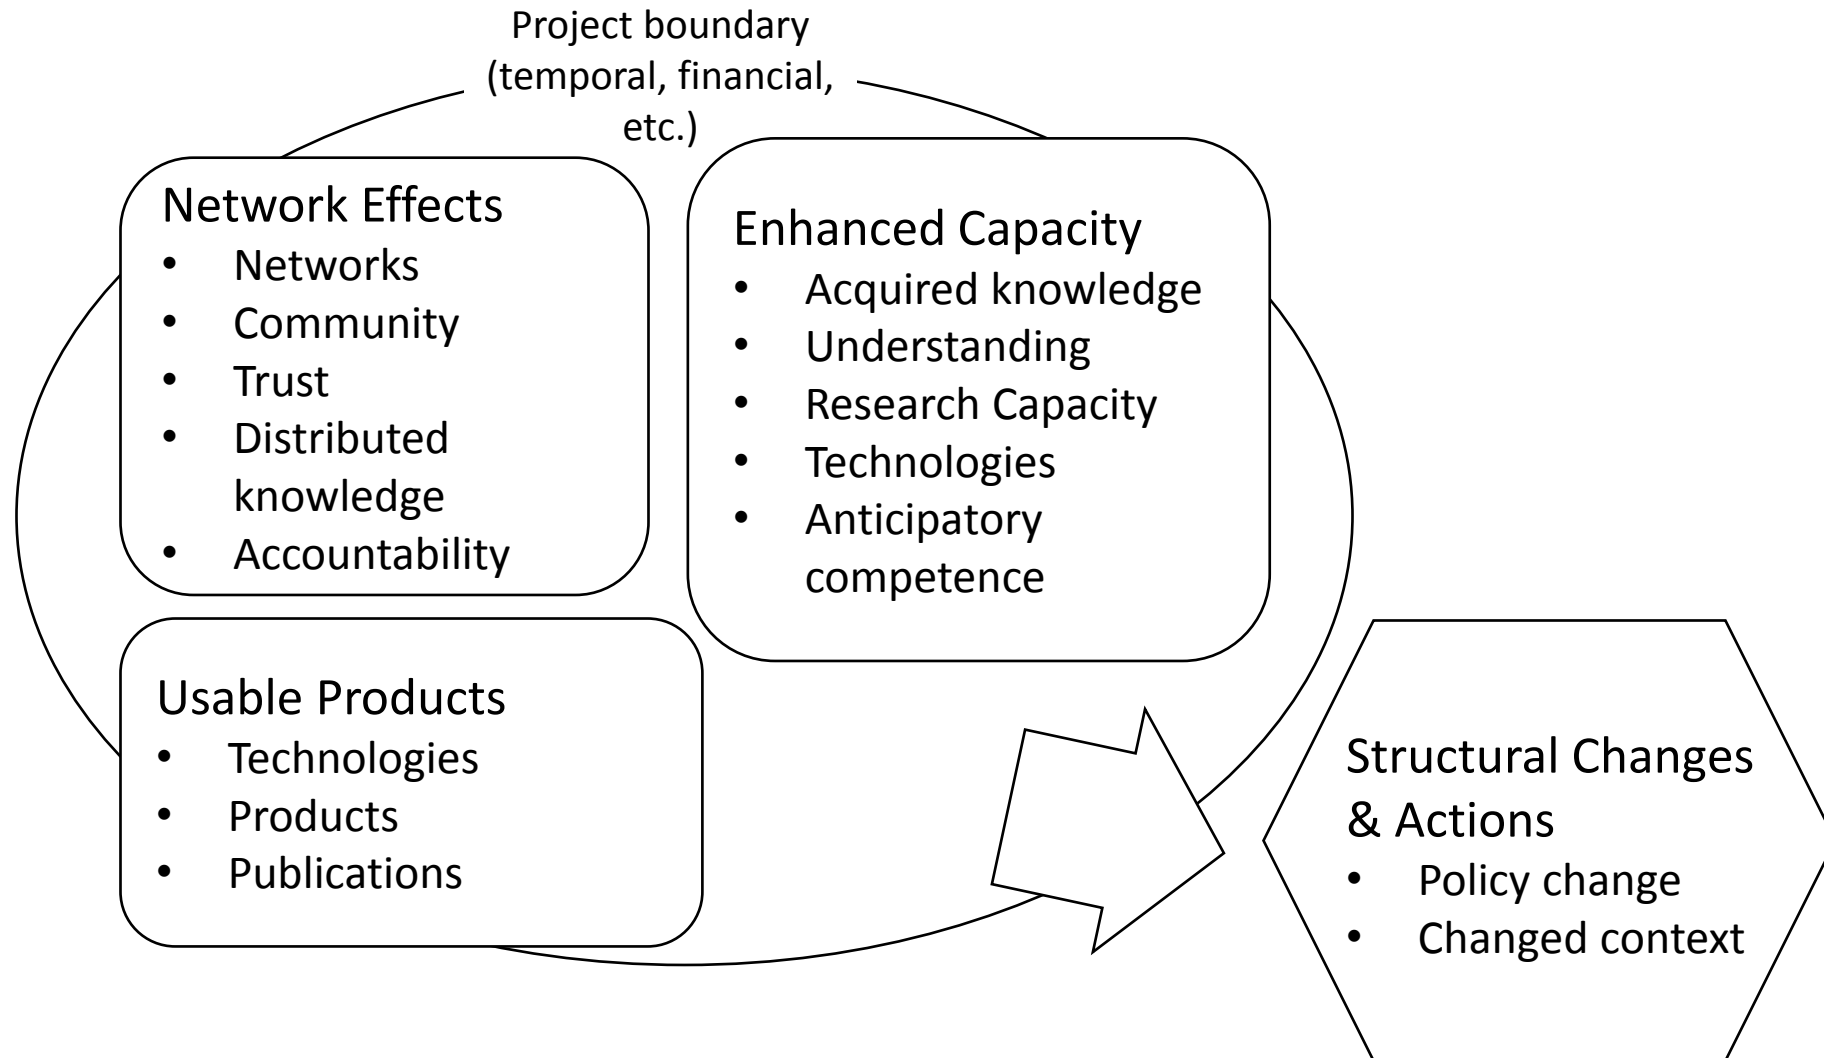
Project boundary (temporal, financial, etc.)

Network Effects
- Networks
- Community
- Trust
- Distributed knowledge
- Accountability

Enhanced Capacity
- Acquired knowledge
- Understanding
- Research Capacity
- Technologies
- Anticipatory competence

Usable Products
- Technologies
- Products
- Publications

Structural Changes & Actions
- Policy change
- Changed context